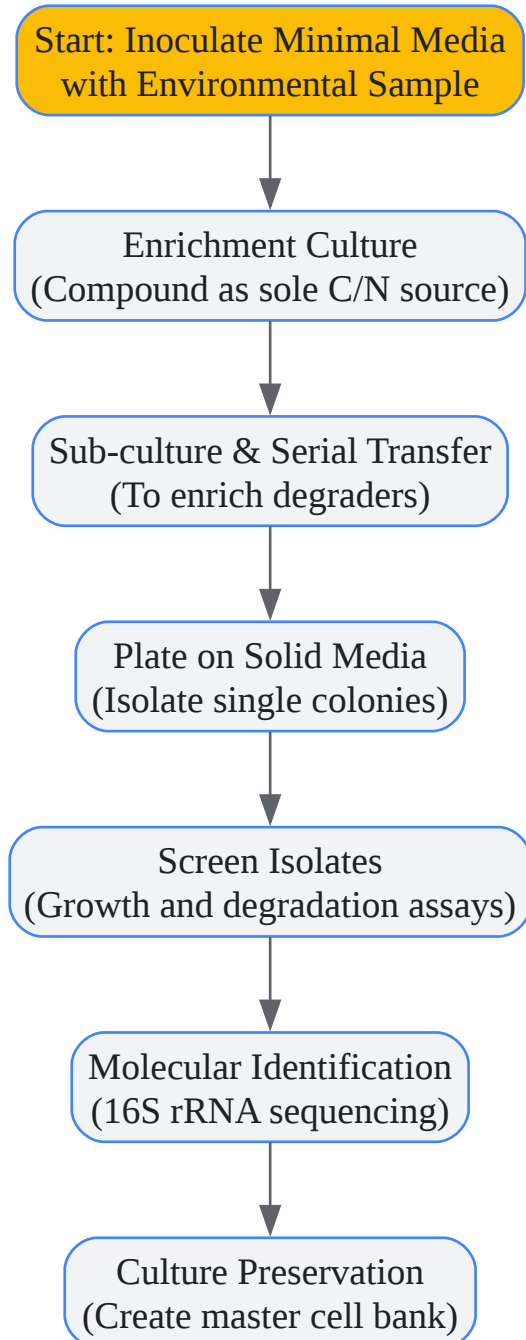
Start: Inoculate Minimal Media with Environmental Sample

Enrichment Culture
(Compound as sole C/N source)

Sub-culture & Serial Transfer
(To enrich degraders)

Plate on Solid Media
(Isolate single colonies)

Screen Isolates
(Growth and degradation assays)

Molecular Identification
(16S rRNA sequencing)

Culture Preservation
(Create master cell bank)